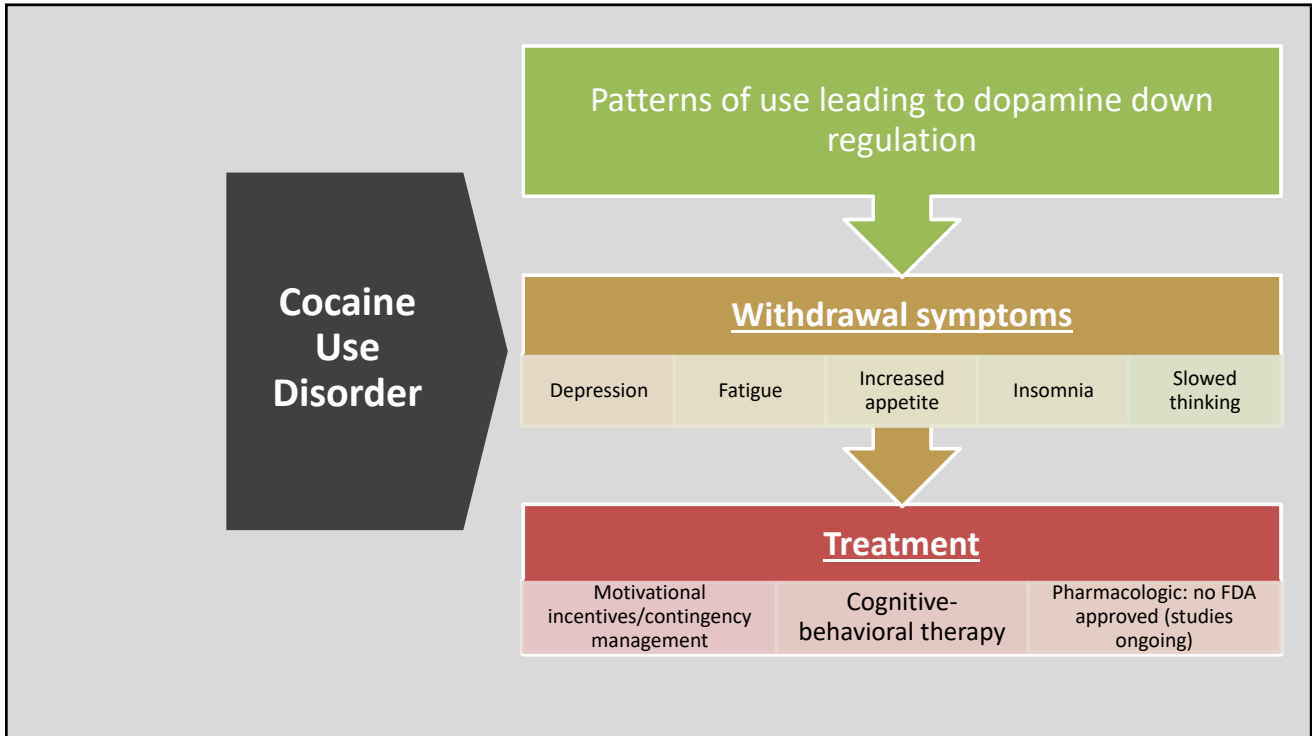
Cocaine Use Disorder

Patterns of use leading to dopamine down regulation

Withdrawal symptoms

Depression

Fatigue

Increased appetite

Insomnia

Slowed thinking

Treatment

Motivational incentives/contingency management

Cognitive-behavioral therapy

Pharmacologic: no FDA approved (studies ongoing)